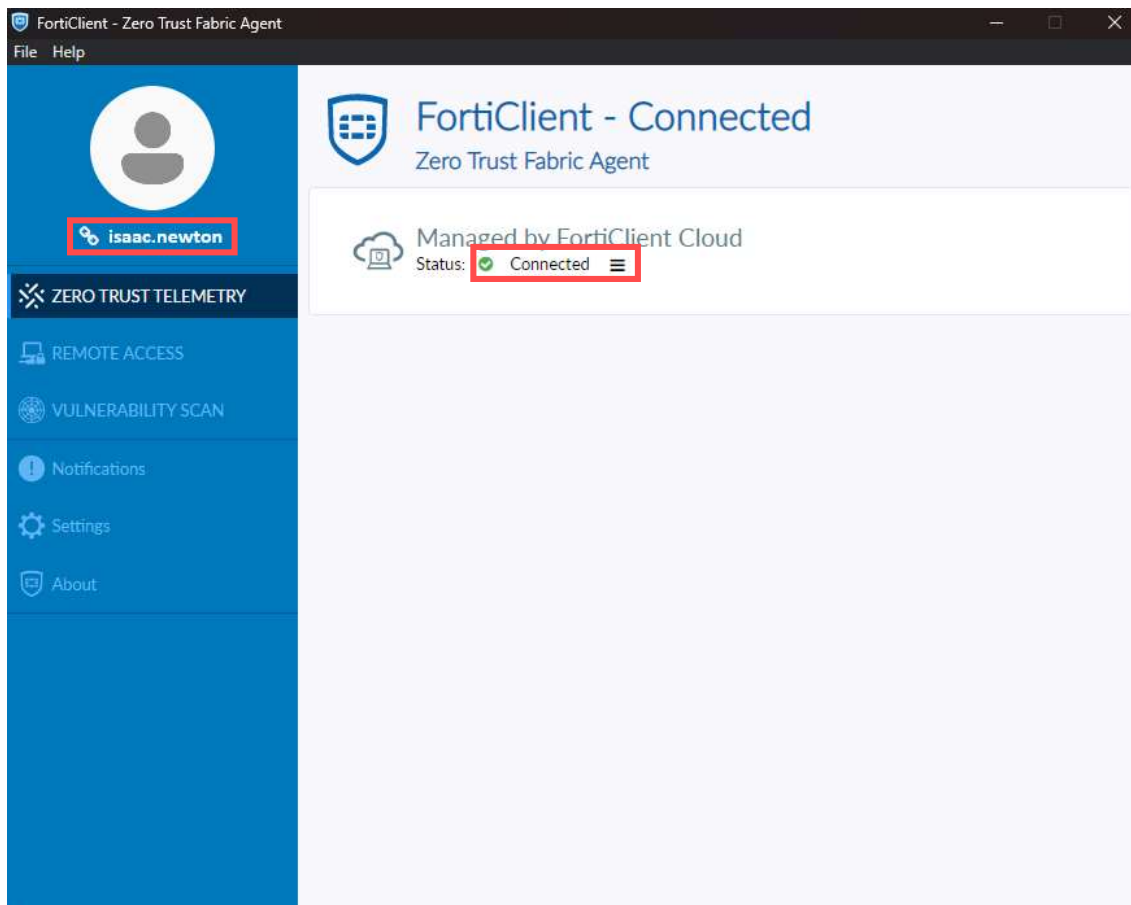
FortiClient - Zero Trust Fabric Agent

File Help

isaac.newton

ZERO TRUST TELEMETRY

REMOTE ACCESS

VULNERABILITY SCAN

Notifications

Settings

About

FortiClient - Connected

Zero Trust Fabric Agent

Managed by FortiClient Cloud

Status: Connected